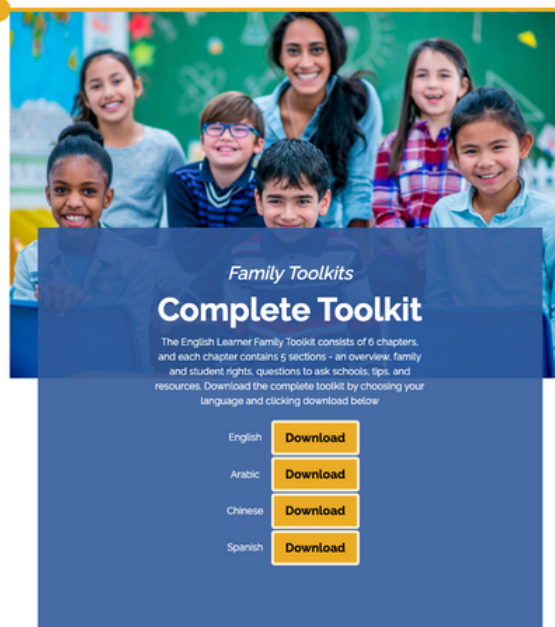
Family Toolkits

Complete Toolkit

The English Learner Family Toolkit consists of 6 chapters, and each chapter contains 5 sections - an overview, family and student rights, questions to ask schools, tips, and resources. Download the complete toolkit by choosing your language and clicking download below

English Download

Arabic Download

Chinese Download

Spanish Download